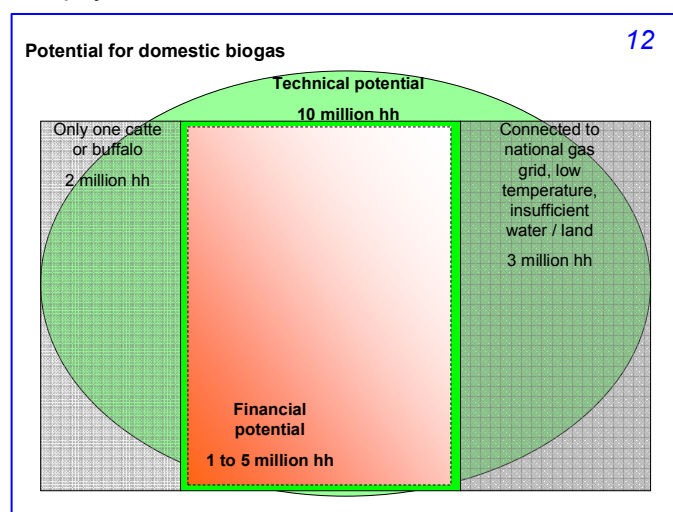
Potential for domestic biogas

12

Technical potential

10 million hh

Only one catte or buffalo

2 million hh

Connected to national gas grid, low temperature, insufficient water / land

3 million hh

Financial potential

1 to 5 million hh